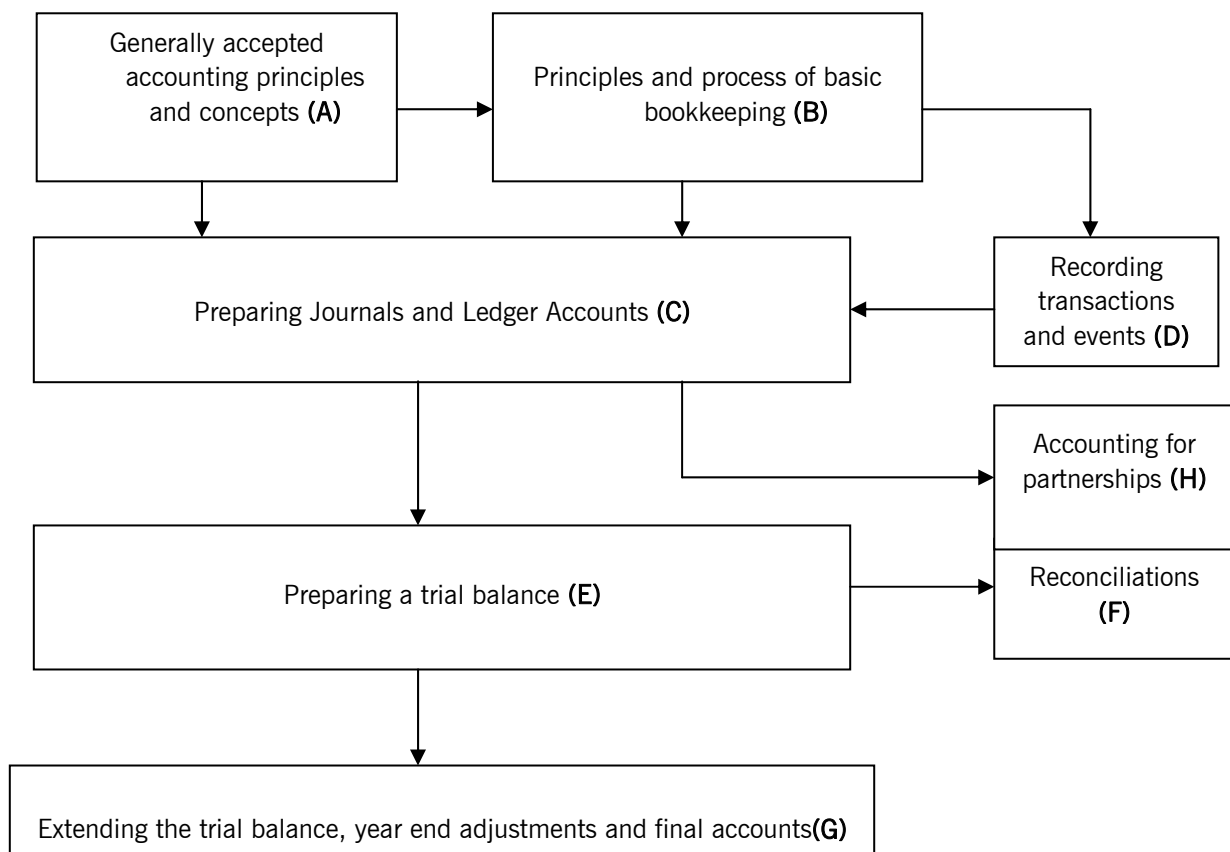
Generally accepted accounting principles and concepts **(A)**

Principles and process of basic bookkeeping **(B)**

Preparing Journals and Ledger Accounts **(C)**

Recording transactions and events **(D)**

Accounting for partnerships **(H)**

Preparing a trial balance **(E)**

Reconciliations **(F)**

Extending the trial balance, year end adjustments and final accounts**(G)**